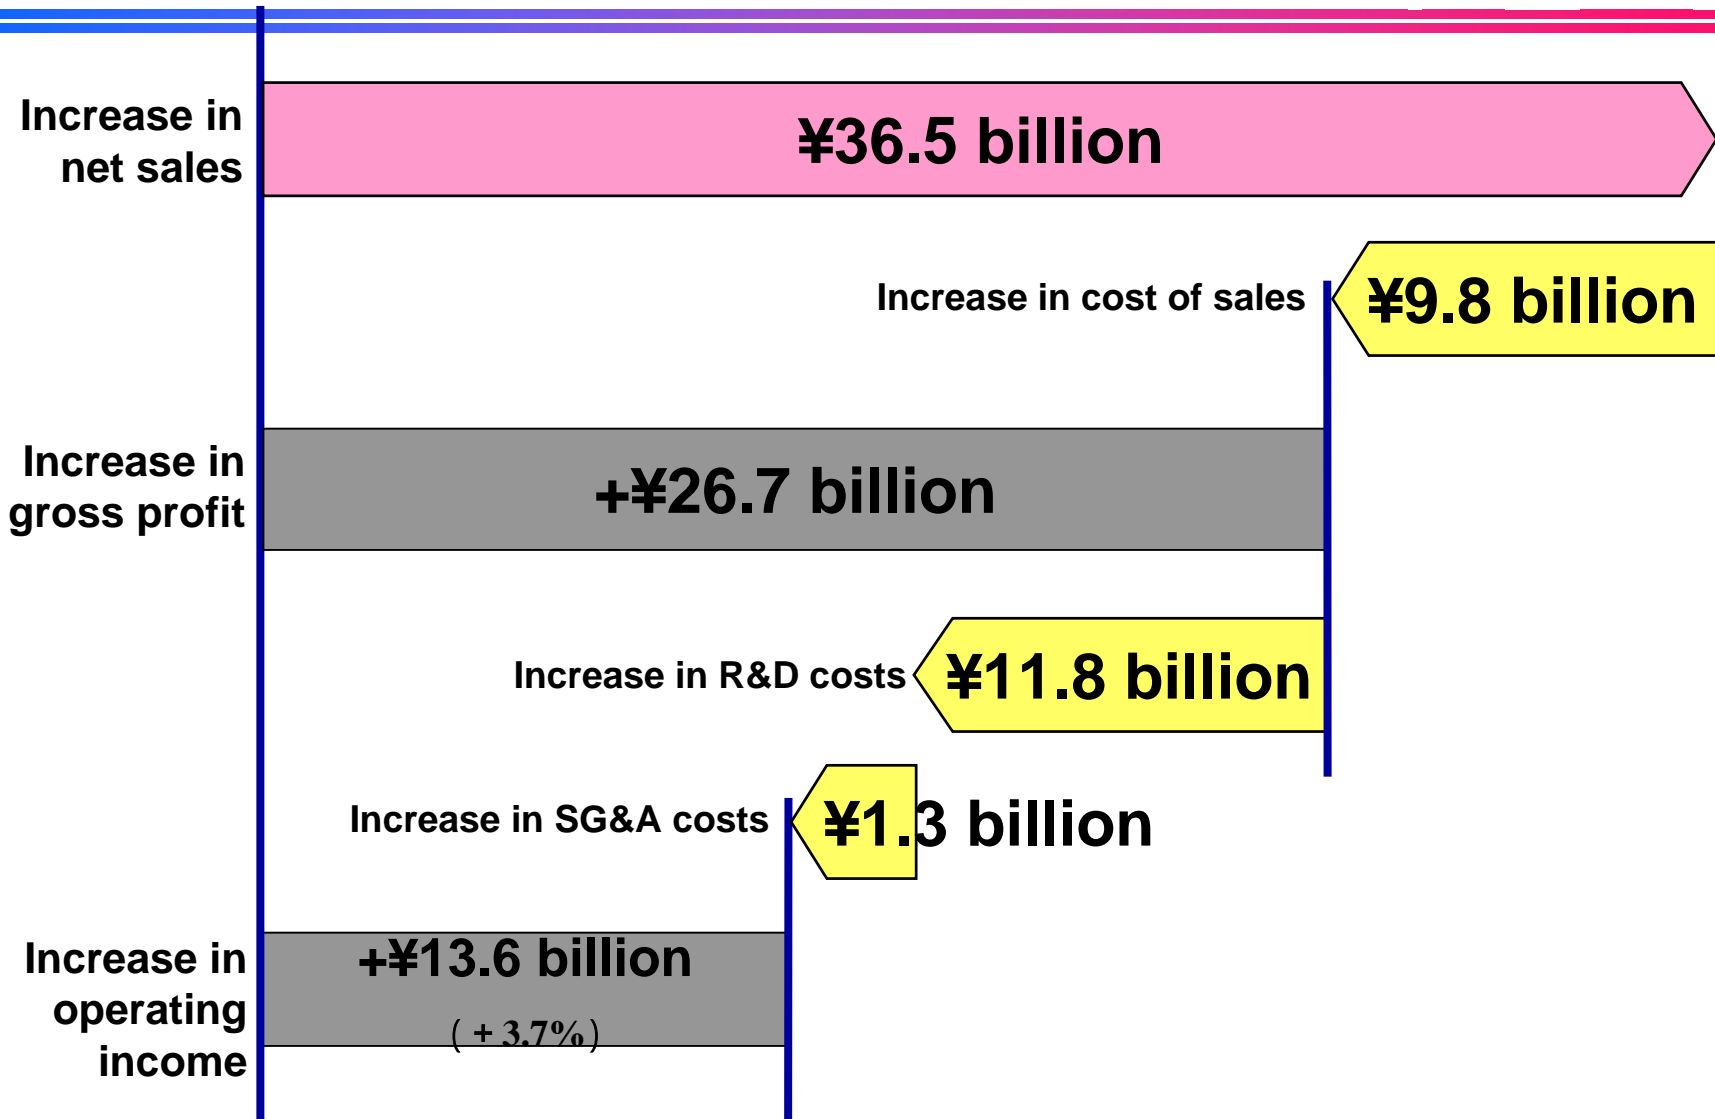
Increase in net sales

¥36.5 billion

Increase in cost of sales

¥9.8 billion

Increase in gross profit

+¥26.7 billion

Increase in R&D costs

¥11.8 billion

Increase in SG&A costs

¥1.3 billion

Increase in operating income

+¥13.6 billion

(+3.7%)